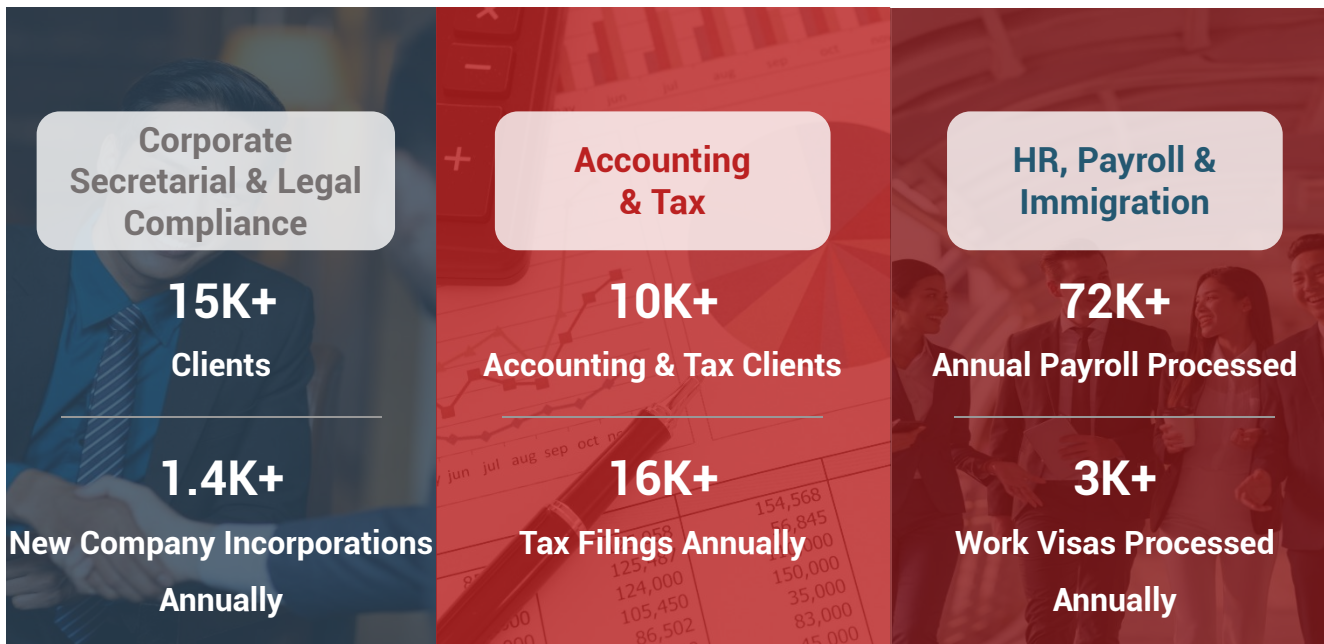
Corporate Secretarial & Legal Compliance

15K+

Clients

1.4K+

New Company Incorporations Annually

Accounting & Tax

10K+

Accounting & Tax Clients

16K+

Tax Filings Annually

HR, Payroll & Immigration

72K+

Annual Payroll Processed

3K+

Work Visas Processed Annually